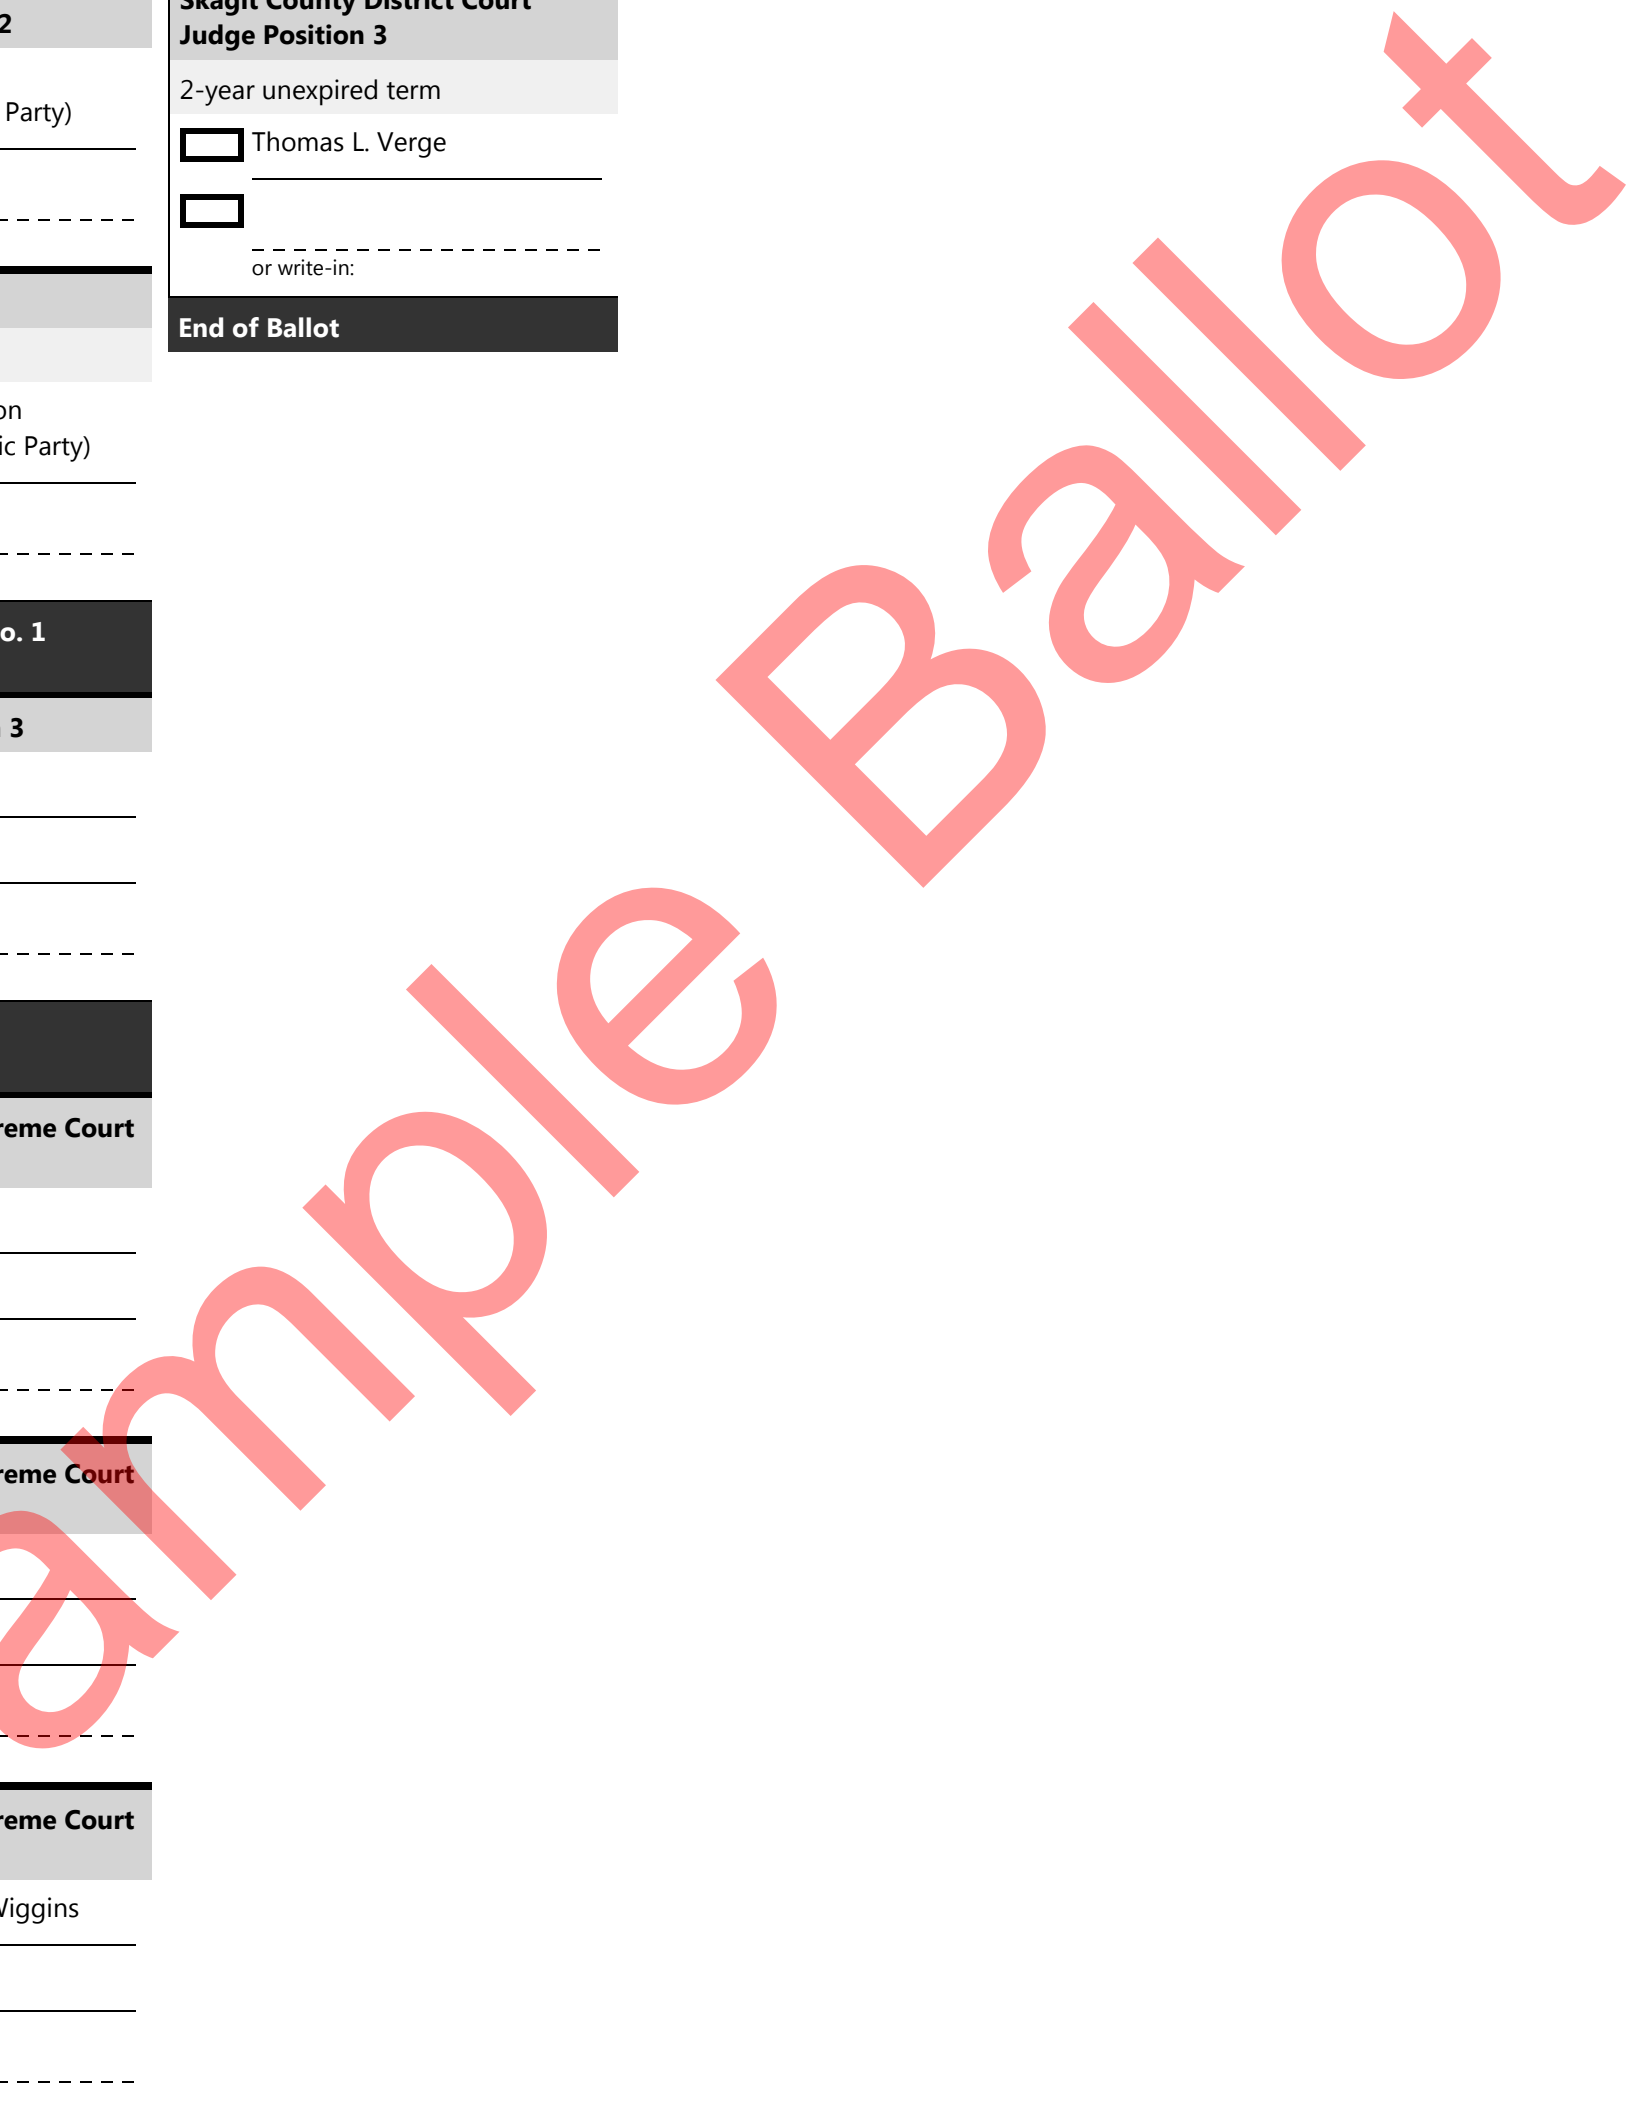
2

Party)

on
ic Party)

o. 1

3

reme Court

reme Court

reme Court

Viggins

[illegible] County District Court
Judge Position 3

2-year unexpired term

Thomas L. Verge

or write-in:

End of Ballot

Sample Ballot